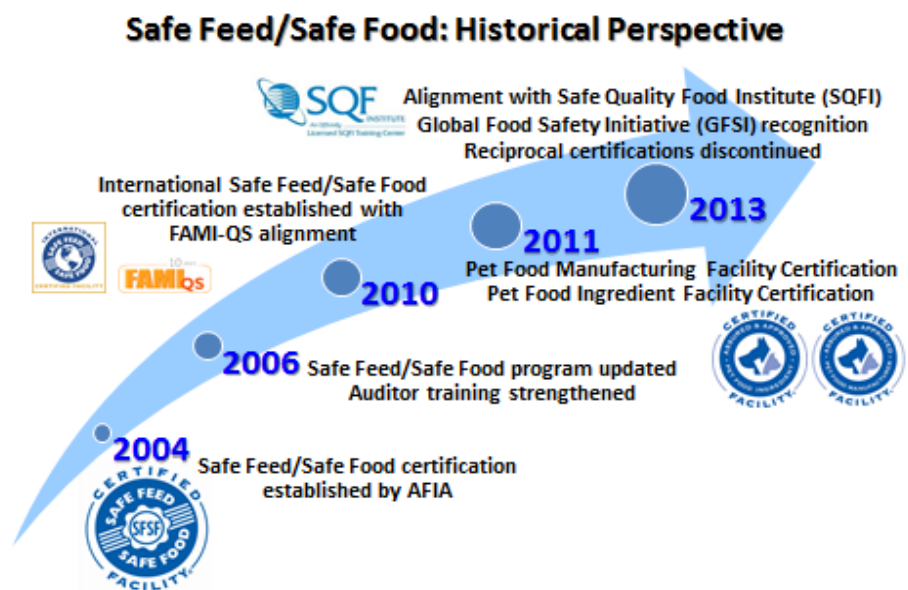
Safe Feed/Safe Food: Historical Perspective

SQF INSTITUTE
An Officially Licensed SQFI Training Center

Alignment with Safe Quality Food Institute (SQFI)
Global Food Safety Initiative (GFSI) recognition
Reciprocal certifications discontinued

2013

International Safe Feed/Safe Food certification established with FAMI-QS alignment

INTERNATIONAL SAFE FEED SAFE FOOD CERTIFIED FACILITY

10 years FAMI QS

2010

2011

Pet Food Manufacturing Facility Certification
Pet Food Ingredient Facility Certification

CERTIFIED PET FOOD INGREDIENT FACILITY

CERTIFIED PET FOOD MANUFACTURER FACILITY

2006

Safe Feed/Safe Food program updated
Auditor training strengthened

2004

Safe Feed/Safe Food certification established by AFIA

CERTIFIED SAFE FEED SFSF SAFE FOOD FACILITY